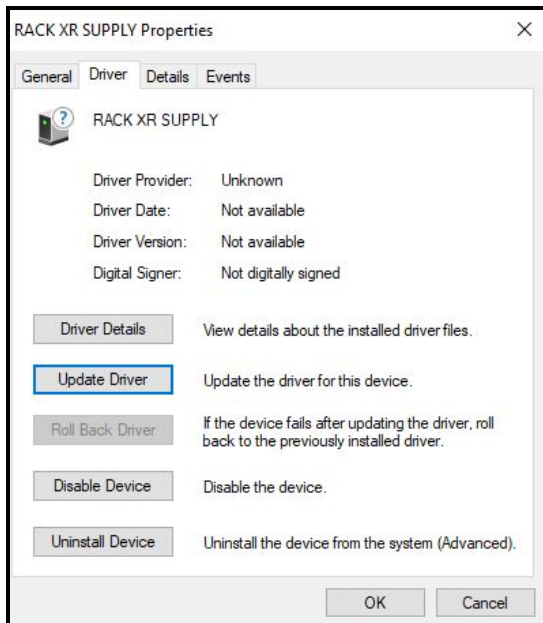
RACK XR SUPPLY Properties

×

General Driver Details Events

RACK XR SUPPLY

Driver Provider: Unknown

Driver Date: Not available

Driver Version: Not available

Digital Signer: Not digitally signed

Driver Details View details about the installed driver files.

Update Driver Update the driver for this device.

Roll Back Driver If the device fails after updating the driver, roll back to the previously installed driver.

Disable Device Disable the device.

Uninstall Device Uninstall the device from the system (Advanced).

OK Cancel